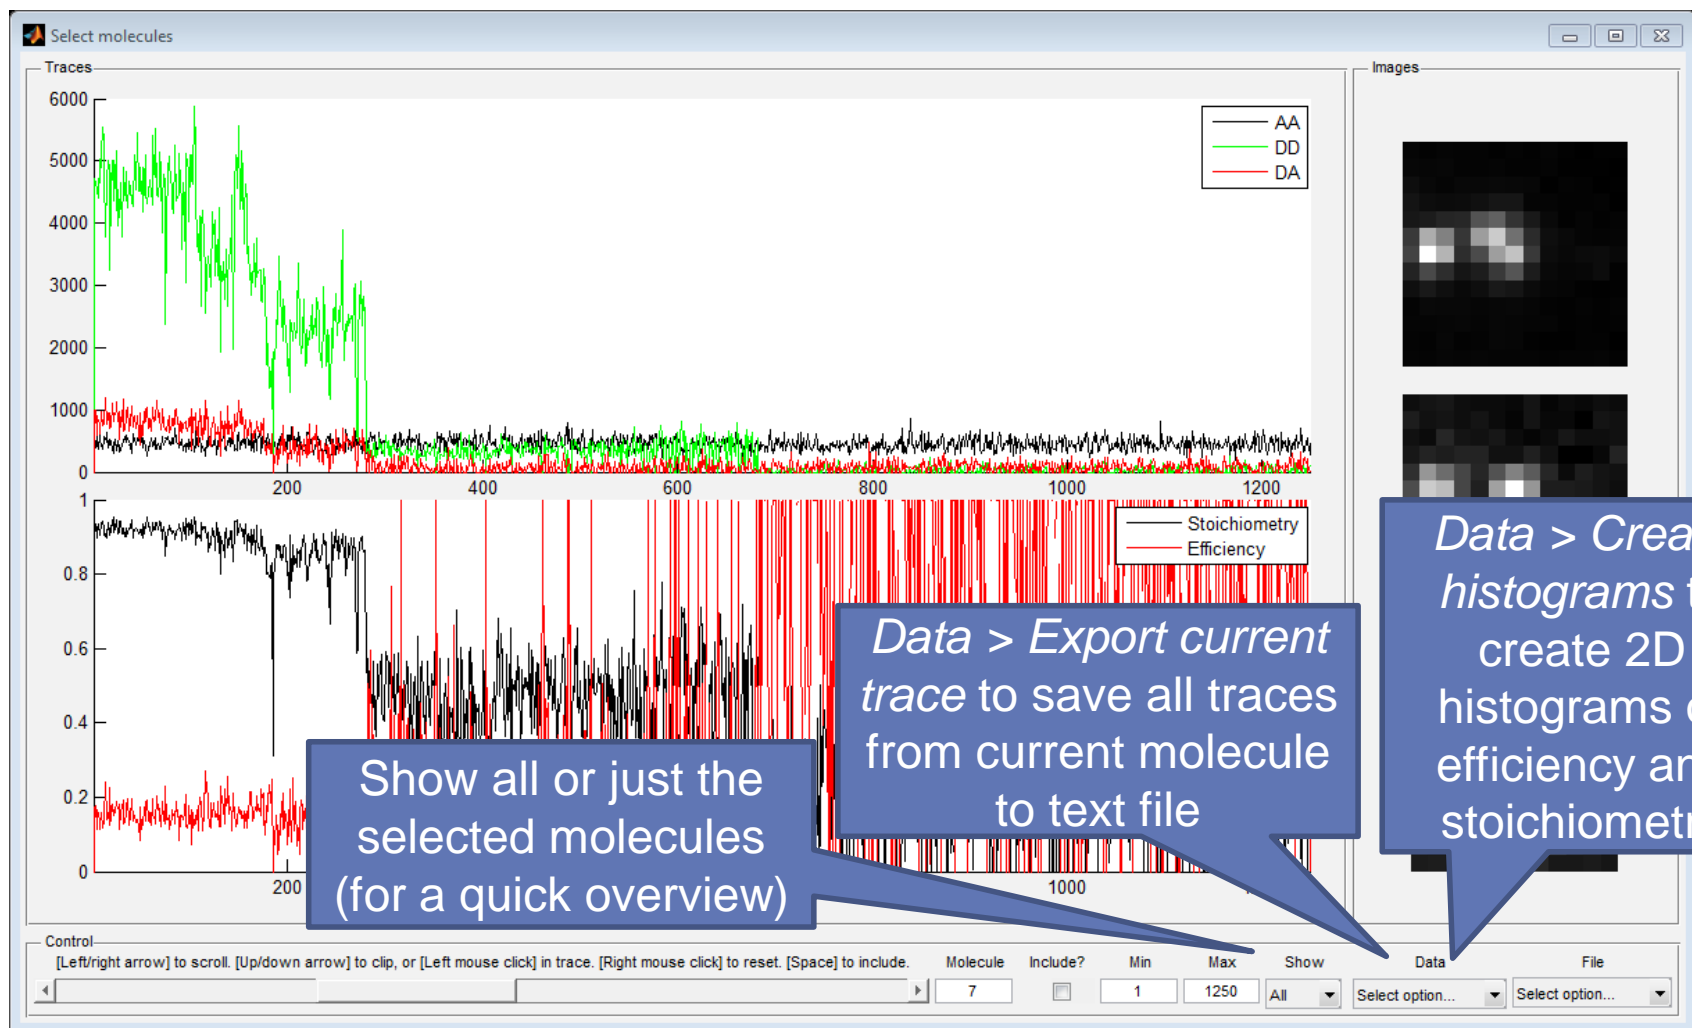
Select molecules

Traces

6000
5000
4000
3000
2000
1000
0

AA
DD
DA

200 400 600 800 1000 1200

1
0.8
0.6
0.4
0.2
0

Stoichiometry
Efficiency

200 1000

Images

Data > Crea
histograms t
create 2D
histograms o
efficiency ar
stoichiometr

*Data > Export current trace* to save all traces from current molecule to text file

Show all or just the selected molecules (for a quick overview)

Control

[Left/right arrow] to scroll. [Up/down arrow] to clip, or [Left mouse click] in trace. [Right mouse click] to reset. [Space] to include.

| Molecule | Include? | Min | Max | Show | Data | File |
|---|---|---|---|---|---|---|
| 7 | | 1 | 1250 | All | Select option... | Select option... |